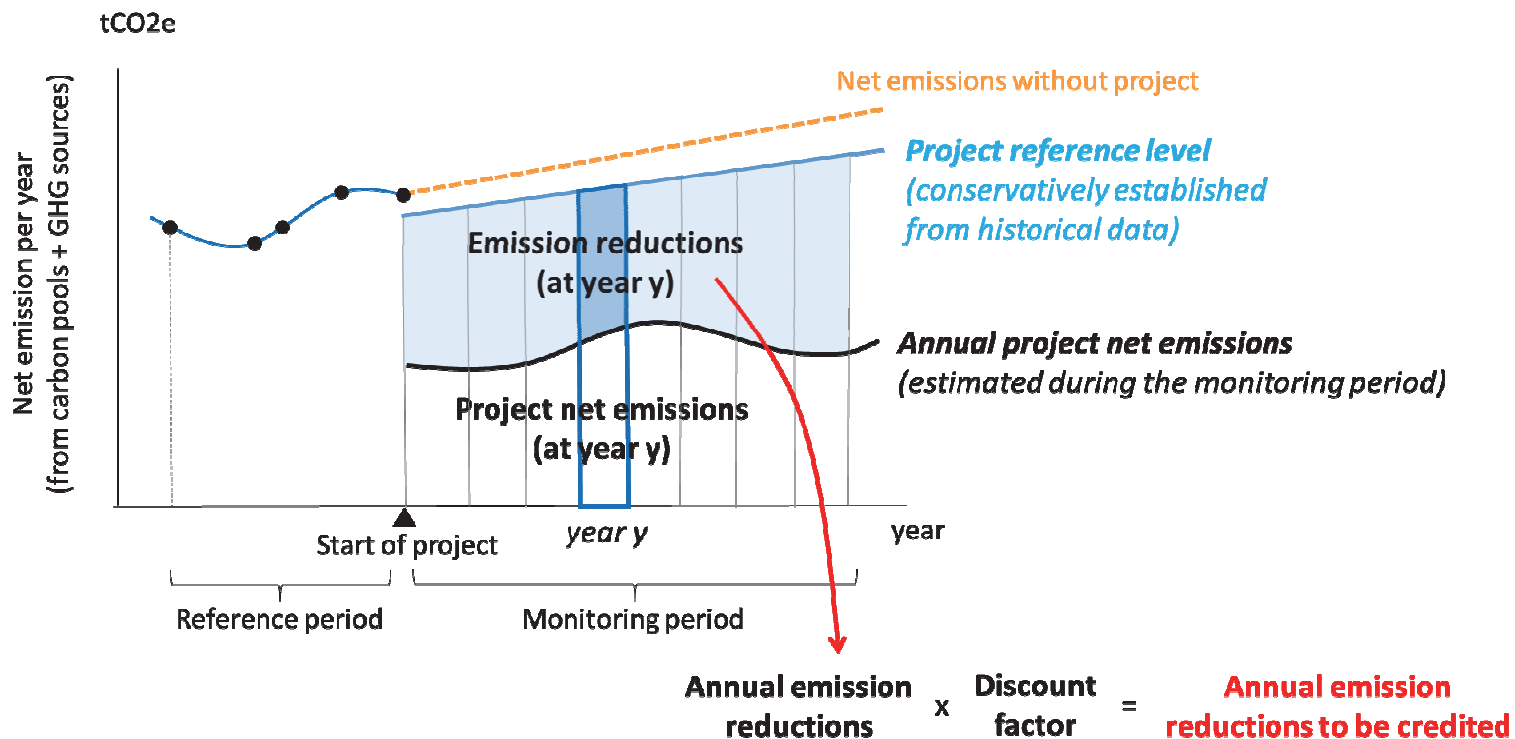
tCO2e

Net emission per year (from carbon pools + GHG sources)

Net emissions without project

Project reference level (conservatively established from historical data)

Emission reductions (at year y)

Annual project net emissions (estimated during the monitoring period)

Project net emissions (at year y)

Start of project

year y

year

Reference period

Monitoring period

Annual emission reductions x Discount factor = Annual emission reductions to be credited